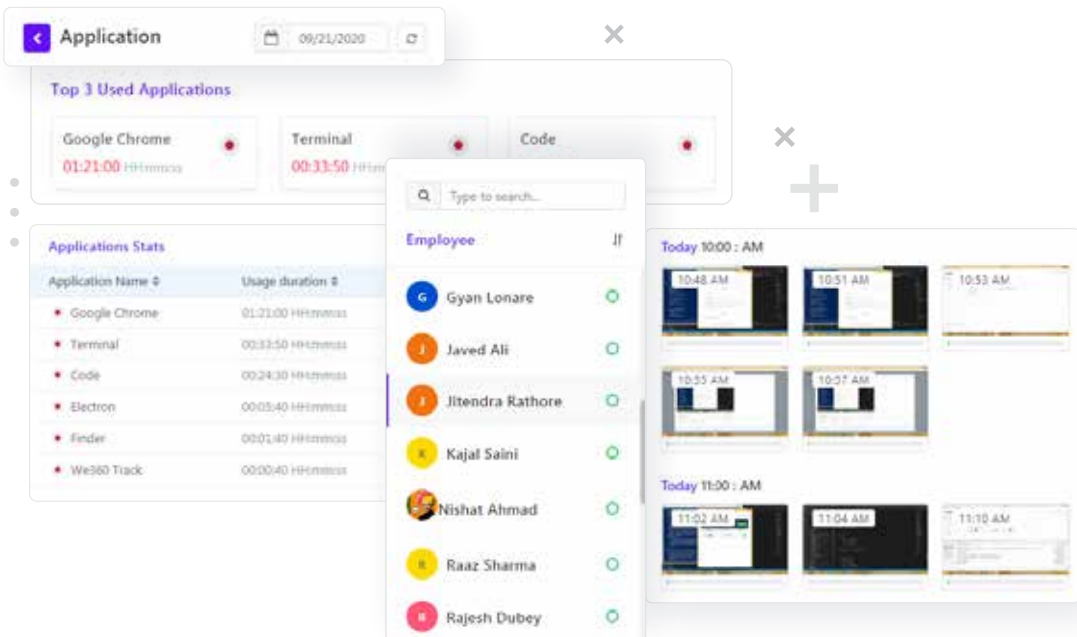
Application 09/21/2020

Top 3 Used Applications

Google Chrome
01:21:00 HH:mm:ss

Terminal
00:33:50 HH:m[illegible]

Code

Applications Stats

| Application Name | Usage duration |
|---|---|
| Google Chrome | 01:21:00 HH:mm:ss |
| Terminal | 00:33:50 HH:mm:ss |
| Code | 00:24:30 HH:mm:ss |
| Electron | 00:05:40 HH:mm:ss |
| Finder | 00:01:40 HH:mm:ss |
| We360 Track | 00:00:40 HH:mm:ss |

Type to search...

Employee

G Gyan Lonare
J Javed Ali
J Jitendra Rathore
K Kajal Saini
Nishat Ahmad
R Raaz Sharma
R Rajesh Dubey

Today 10:00 : AM
10:48 AM
10:51 AM
10:53 AM
10:55 AM
10:57 AM

Today 11:00 : AM
11:02 AM
11:04 AM
11:10 AM